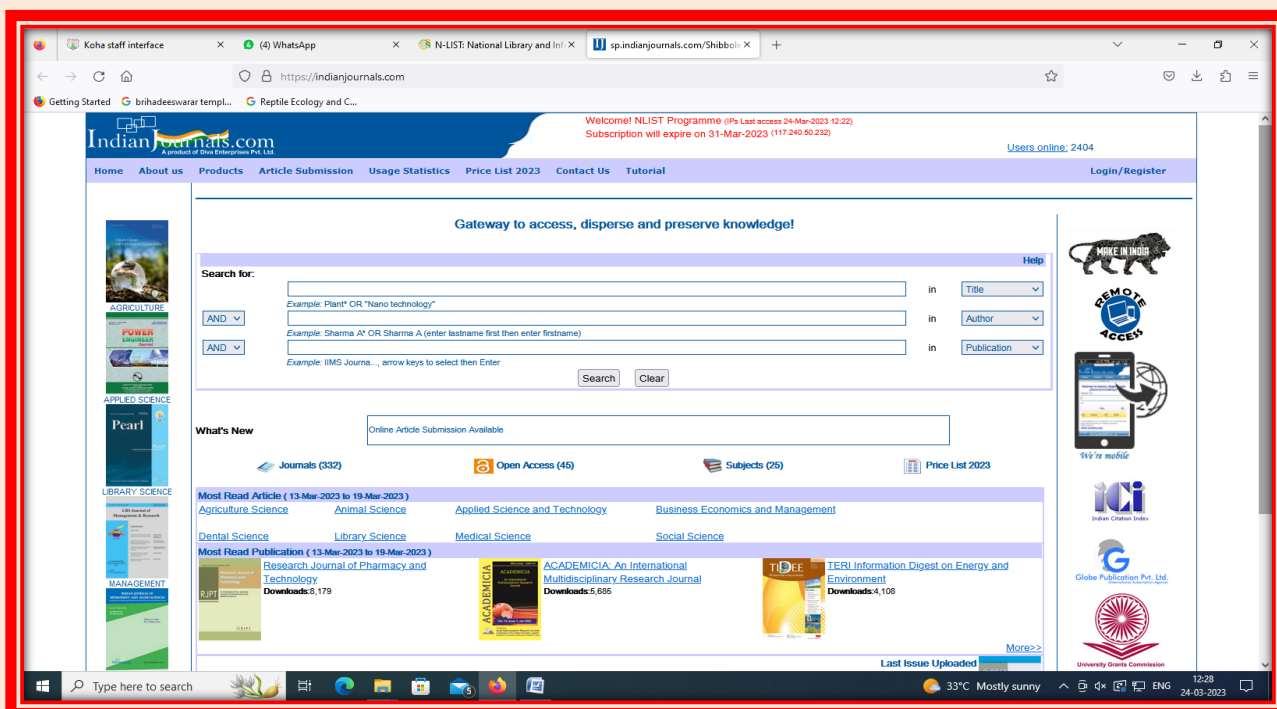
Koha staff interface × (4) WhatsApp × N-LIST: National Library and Inf × sp.indianjournals.com/Shibbole × +

https://indianjournals.com

Getting Started brihadeeswarar templ... Reptile Ecology and C...

IndianJournals.com
A product of Diva Enterprises Pvt. Ltd.

Welcome! NLIST Programme (IPs Last access 24-Mar-2023 12:22)
Subscription will expire on 31-Mar-2023 (117.240.50.232)

Users online: 2404

Home About us Products Article Submission Usage Statistics Price List 2023 Contact Us Tutorial Login/Register

Gateway to access, disperse and preserve knowledge!

Help

Search for:

in Title

Example: Plant* OR "Nano technology"

AND in Author

Example: Sharma A* OR Sharma A (enter lastname first then enter firstname)

AND in Publication

Example: IIMS Journa..., arrow keys to select then Enter

Search Clear

AGRICULTURE

POWER ENGINEER

APPLIED SCIENCE

Pearl

LIBRARY SCIENCE

MANAGEMENT

What's New

Online Article Submission Available

Journals (332) Open Access (45) Subjects (25) Price List 2023

Most Read Article ( 13-Mar-2023 to 19-Mar-2023 )

Agriculture Science Animal Science Applied Science and Technology Business Economics and Management

Dental Science Library Science Medical Science Social Science

Most Read Publication ( 13-Mar-2023 to 19-Mar-2023 )

Research Journal of Pharmacy and Technology
Downloads:8,179

ACADEMICIA: An International Multidisciplinary Research Journal
Downloads:5,685

TERI Information Digest on Energy and Environment
Downloads:4,108

More>>

Last Issue Uploaded

MAKE IN INDIA

REMOTE ACCESS

We're mobile

ICI
Indian Citation Index

Globe Publication Pvt. Ltd.

University Grants Commission

Type here to search

33°C Mostly sunny ENG 12:28 24-03-2023